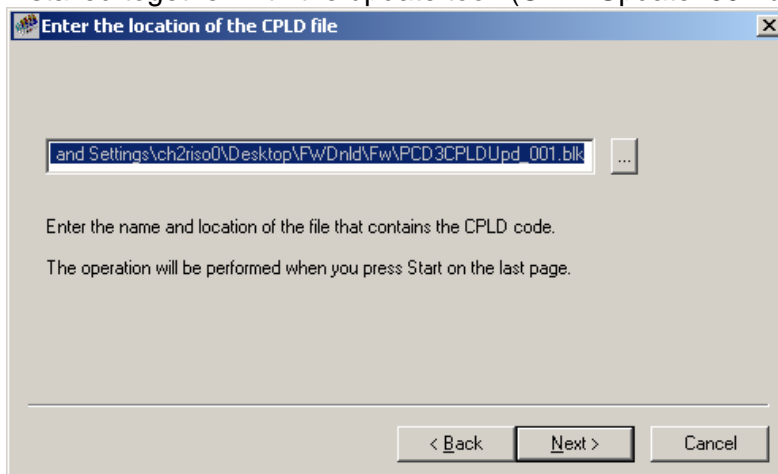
Enter the location of the CPLD file

and Settings\ch2riso0\Desktop\FWDnld\Fw\PCD3CPLDUpd_001.blk

...

Enter the name and location of the file that contains the CPLD code.

The operation will be performed when you press Start on the last page.

< Back

Next >

Cancel